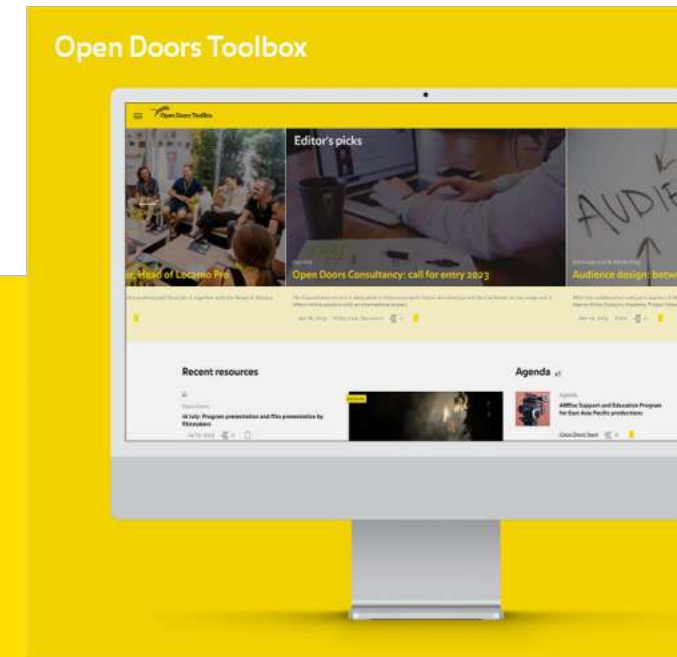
Open Doors Toolbox

Open Doors Toolbox

Editor's picks

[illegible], Head of Locarno Pro

Open Doors Consultancy: call for entry 2023

Audience design: betw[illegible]

Recent resources

16 July: Program presentation and film presentation by filmmakers

Agenda

AMRur Support and Education Program for East Asia Pacific productions